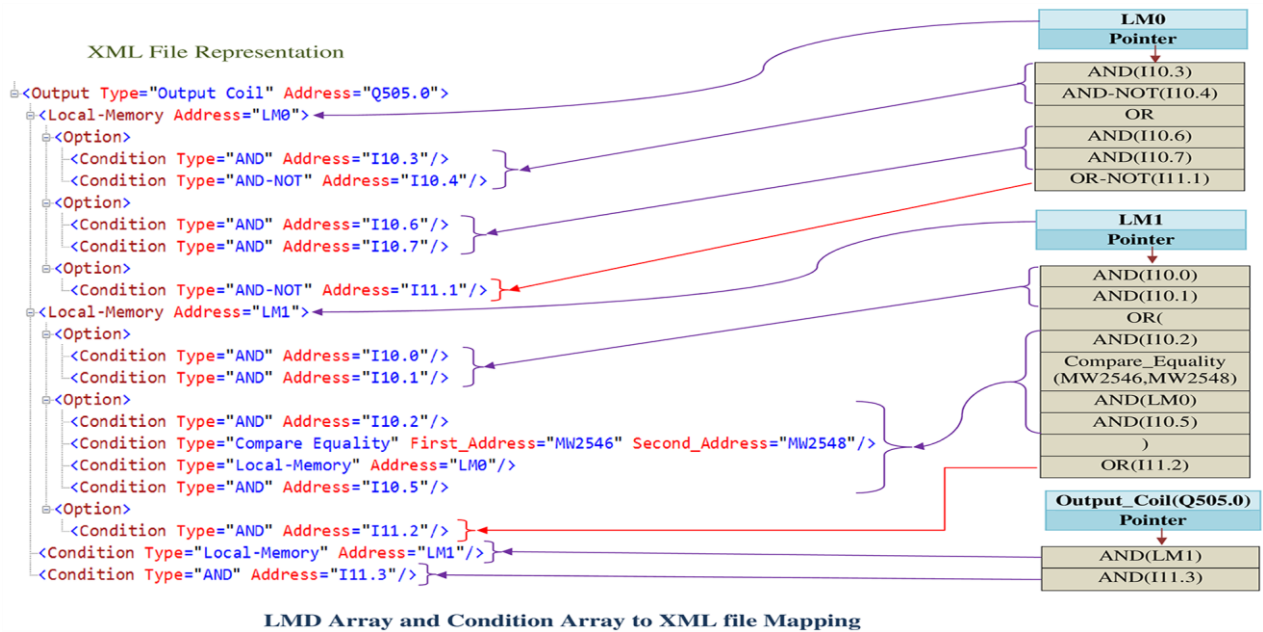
XML File Representation

<Output Type="Output Coil" Address="Q505.0">
<Local-Memory Address="LM0">
<Option>
<Condition Type="AND" Address="I10.3"/>
<Condition Type="AND-NOT" Address="I10.4"/>
<Option>
<Condition Type="AND" Address="I10.6"/>
<Condition Type="AND" Address="I10.7"/>
<Option>
<Condition Type="AND-NOT" Address="I11.1"/>
<Local-Memory Address="LM1">
<Option>
<Condition Type="AND" Address="I10.0"/>
<Condition Type="AND" Address="I10.1"/>
<Option>
<Condition Type="AND" Address="I10.2"/>
<Condition Type="Compare Equality" First_Address="MW2546" Second_Address="MW2548"/>
<Condition Type="Local-Memory" Address="LM0"/>
<Condition Type="AND" Address="I10.5"/>
<Option>
<Condition Type="AND" Address="I11.2"/>
<Condition Type="Local-Memory" Address="LM1"/>
<Condition Type="AND" Address="I11.3"/>

LM0
Pointer

| AND(I10.3) |
|---|
| AND-NOT(I10.4) |
| OR |
| AND(I10.6) |
| AND(I10.7) |
| OR-NOT(I11.1) |

LM1
Pointer

| AND(I10.0) |
|---|
| AND(I10.1) |
| OR( |
| AND(I10.2) |
| Compare_Equality (MW2546,MW2548) |
| AND(LM0) |
| AND(I10.5) |
| ) |
| OR(I11.2) |

Output_Coil(Q505.0)
Pointer

| AND(LM1) |
|---|
| AND(I11.3) |

LMD Array and Condition Array to XML file Mapping